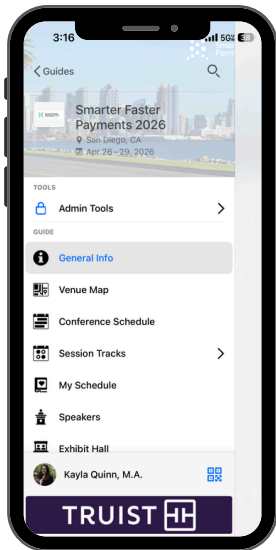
3:16
5G 38

< Guides

Smarter Faster Payments 2026
San Diego, CA
Apr 26 – 29, 2026

TOOLS
Admin Tools

GUIDE
General Info
Venue Map
Conference Schedule
Session Tracks
My Schedule
Speakers
Exhibit Hall

Kayla Quinn, M.A.

TRUIST